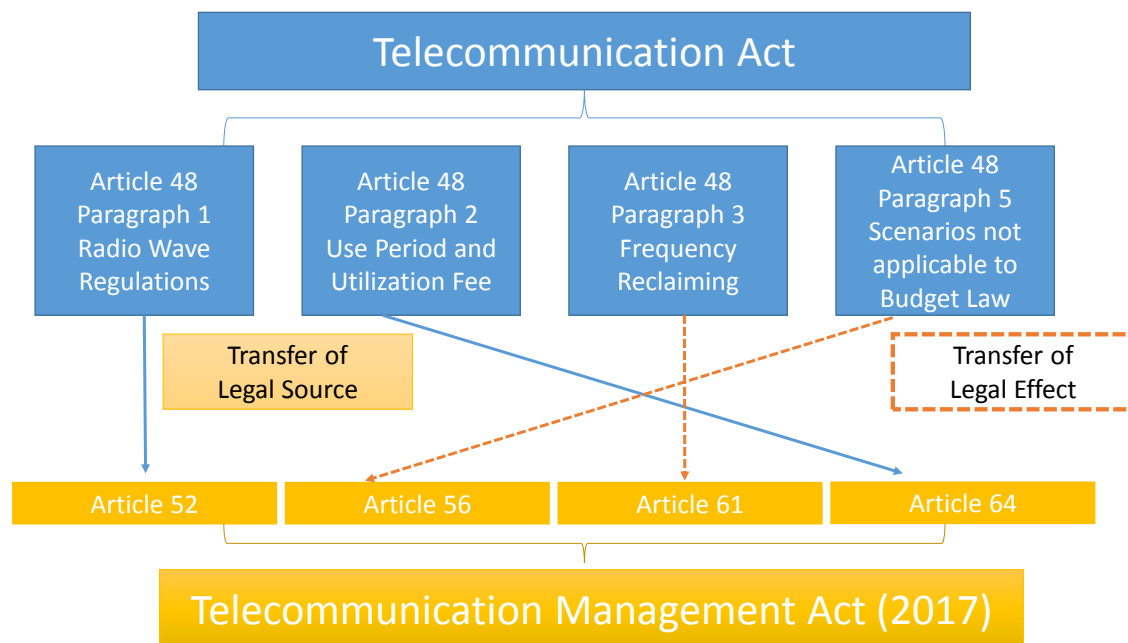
Telecommunication Act

Article 48 Paragraph 1 Radio Wave Regulations

Article 48 Paragraph 2 Use Period and Utilization Fee

Article 48 Paragraph 3 Frequency Reclaiming

Article 48 Paragraph 5 Scenarios not applicable to Budget Law

Transfer of Legal Source

Transfer of Legal Effect

Article 52

Article 56

Article 61

Article 64

Telecommunication Management Act (2017)